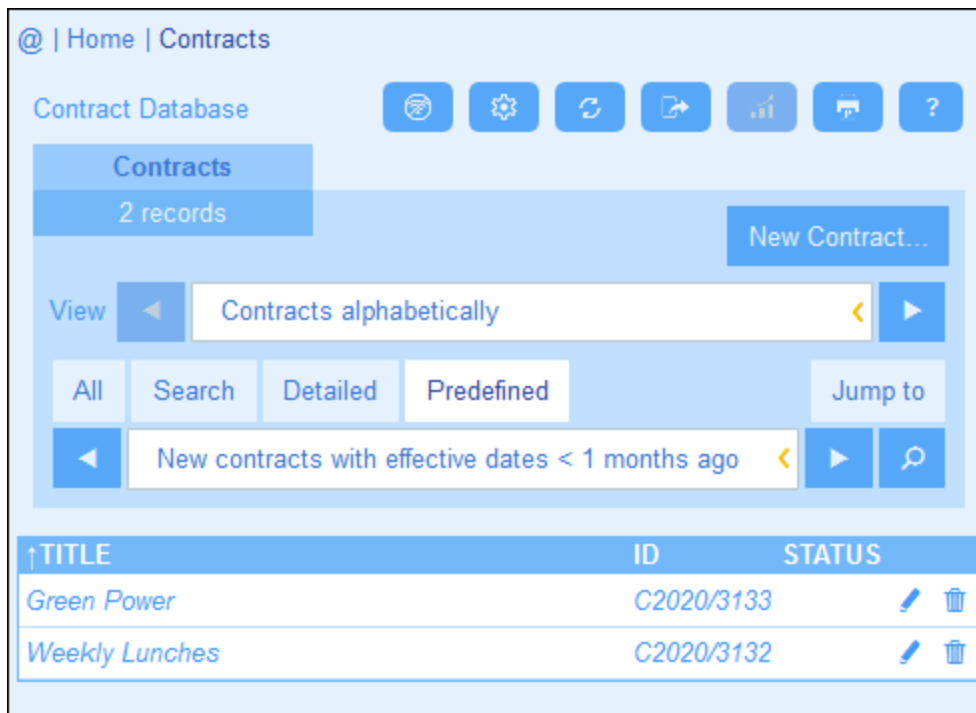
@ | Home | Contracts

Contract Database

?

Contracts
2 records

New Contract...

View Contracts alphabetically

All Search Detailed Predefined Jump to

New contracts with effective dates < 1 months ago

| ↑TITLE | ID | STATUS |
|---|---|---|
| Green Power | C2020/3133 | |
| Weekly Lunches | C2020/3132 | |